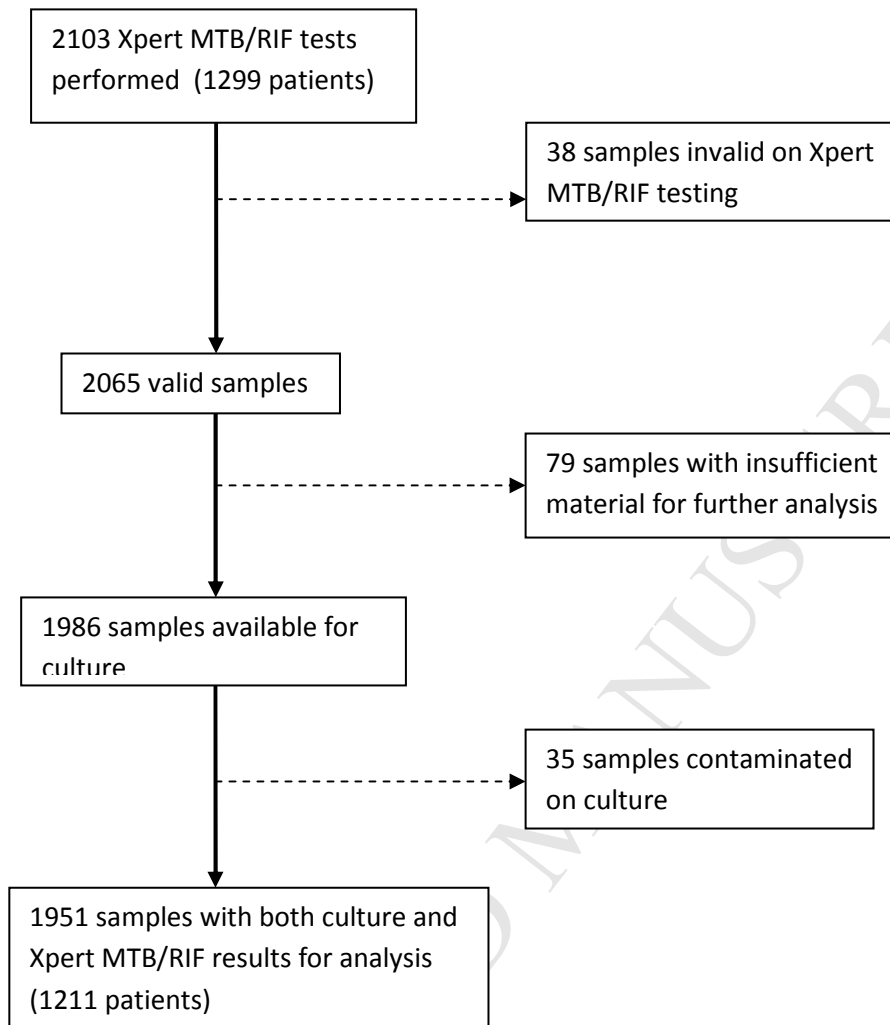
2103 Xpert MTB/RIF tests performed (1299 patients)

38 samples invalid on Xpert MTB/RIF testing

2065 valid samples

79 samples with insufficient material for further analysis

1986 samples available for culture

35 samples contaminated on culture

1951 samples with both culture and Xpert MTB/RIF results for analysis (1211 patients)